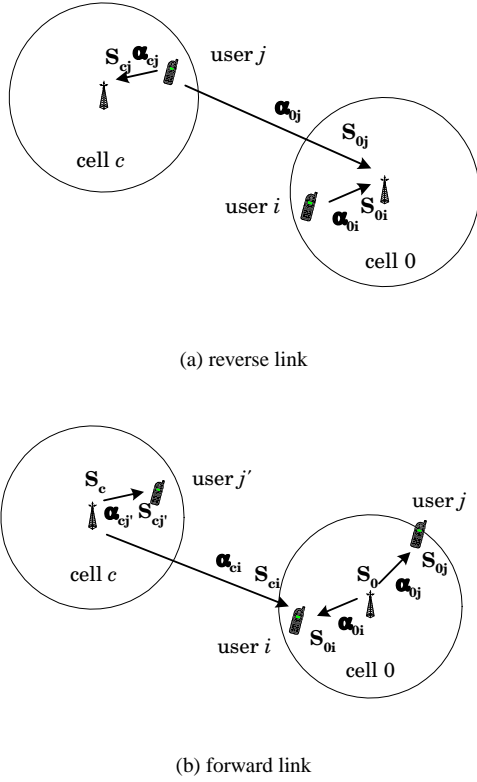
$\mathbf{S_{cj}}$ $\boldsymbol{\alpha}_{\mathbf{cj}}$ user $j$

$\boldsymbol{\alpha}_{\mathbf{0j}}$

$\mathbf{S_{0j}}$

cell $c$

user $i$ $\mathbf{S_{0i}}$ $\boldsymbol{\alpha}_{\mathbf{0i}}$

cell 0

(a) reverse link

$\mathbf{S_c}$ user $j'$

$\boldsymbol{\alpha}_{\mathbf{cj'}}$ $\mathbf{S_{cj'}}$

user $j$

$\boldsymbol{\alpha}_{\mathbf{ci}}$ $\mathbf{S_{ci}}$

cell $c$

$\mathbf{S_0}$ $\mathbf{S_{0j}}$

$\boldsymbol{\alpha}_{\mathbf{0j}}$

$\mathbf{S_{0i}}$ $\boldsymbol{\alpha}_{\mathbf{0i}}$

user $i$

cell 0

(b) forward link